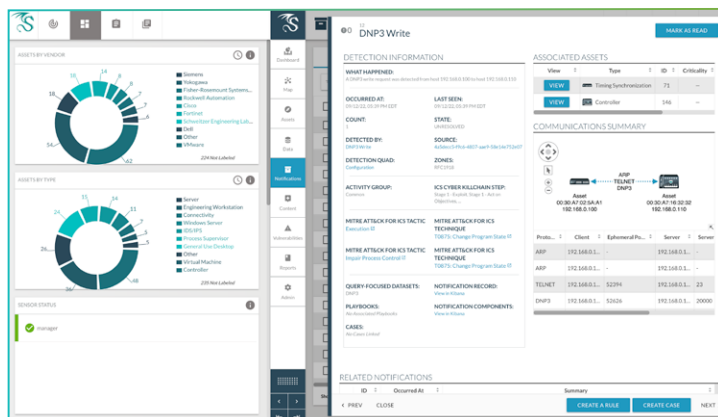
ASSETS BY VENDOR

18 14 8 16 5 3 7 4 4 54 62

Siemens
Yokogawa
Fisher-Rosemount Systems...
Rockwell Automation
Elect
Fortinet
Schweitzer Engineering Lab...
Dell
Other
VMware

224 Not Labeled

ASSETS BY TYPE

42 31 34 11 5 10 13 26 28 48

Server
Engineering Workstation
Connectivity
Windows Server
IDS/IPS
Process Supervisor
General Use Desktop
Other
Virtual Machine
Controller

235 Not Labeled

SENSOR STATUS

manager

Dashboard
Map
Assets
Data
Notifications
Context
Vulnerabilities
Reports
Admin

DNP3 Write

MARK AS READ

DETECTION INFORMATION

WHAT HAPPENED:
A DNP3 write request was detected from host 192.168.0.100 to host 192.168.0.110

OCCURRED AT:
09/12/22, 05:39 PM EDT

LAST SEEN:
09/12/22, 05:39 PM EDT

COUNT:
1

STATE:
UNRESOLVED

DETECTED BY:
DNP3 Write

SOURCE:
6a3dbecb-f9cb-4807-aae9-58e19e752d07

DETECTION QUAD:
Configuration

ZONES:
FRC1918

ACTIVITY GROUP:
Common

ICS CYBER KILLCHAIN STEP:
Stage 1 - Exploit; Stage 1 - Act on Objectives

MITRE ATT&CK FOR ICS TACTIC
Execution

MITRE ATT&CK FOR ICS TECHNIQUE
T0875: Change Program State

MITRE ATT&CK FOR ICS TACTIC
Impair Process Control

MITRE ATT&CK FOR ICS TECHNIQUE
T0875: Change Program State

QUERY-FOCUSED DATASETS:
DNP3

NOTIFICATION RECORD:
View in Kibana

PLAYBOOKS:
No Associated Playbooks

NOTIFICATION COMPONENTS:
View in Kibana

CASES:
No Cases Linked

ASSOCIATED ASSETS

| View | Type | ID | Criticality |
|---|---|---|---|
| VIEW | Timing Synchronization | 71 | - |
| VIEW | Controller | 146 | - |

COMMUNICATIONS SUMMARY

ARP
TELNET
DNP3

Asset
00:30:A7:02:5A:A1
192.168.0.100

Asset
00:30:A7:16:32:32
192.168.0.110

| Proto... | Client | Ephemeral Po... | Server | Server |
|---|---|---|---|---|
| ARP | 192.168.0.1... | - | 192.168.0.1... | - |
| ARP | 192.168.0.1... | - | 192.168.0.1... | - |
| TELNET | 192.168.0.1... | 52394 | 192.168.0.1... | 23 |
| DNP3 | 192.168.0.1... | 52626 | 192.168.0.1... | 20000 |

RELATED NOTIFICATIONS

ID | Occurred At | Summary

PREV CLOSE CREATE A RULE CREATE CASE NEXT